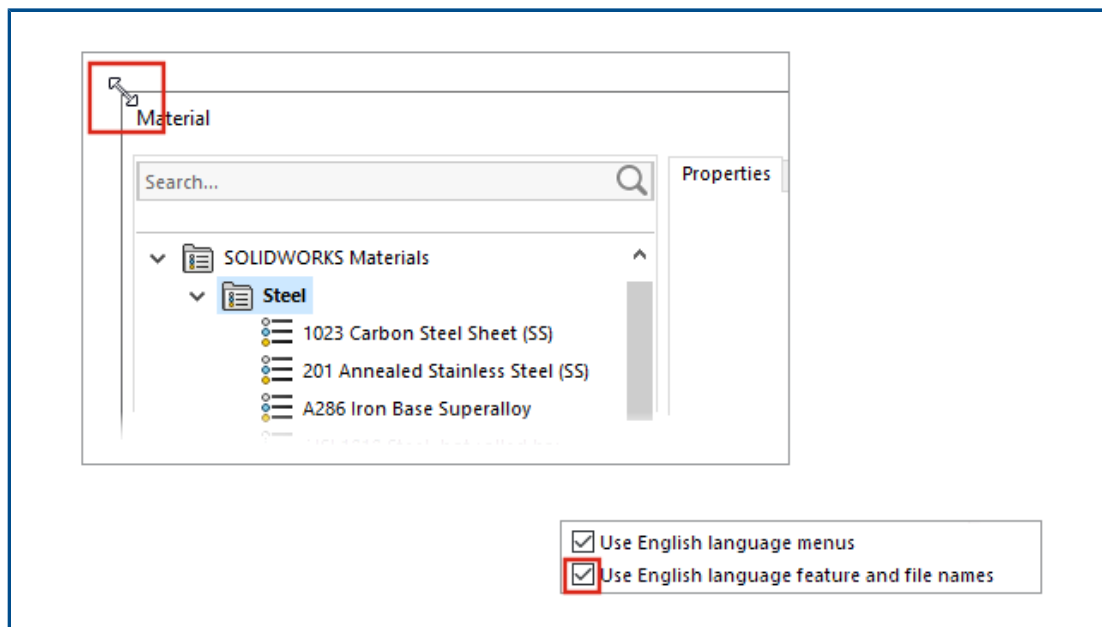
Material

Search...

Properties

SOLIDWORKS Materials

Steel

1023 Carbon Steel Sheet (SS)

201 Annealed Stainless Steel (SS)

A286 Iron Base Superalloy

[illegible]

Use English language menus

Use English language feature and file names